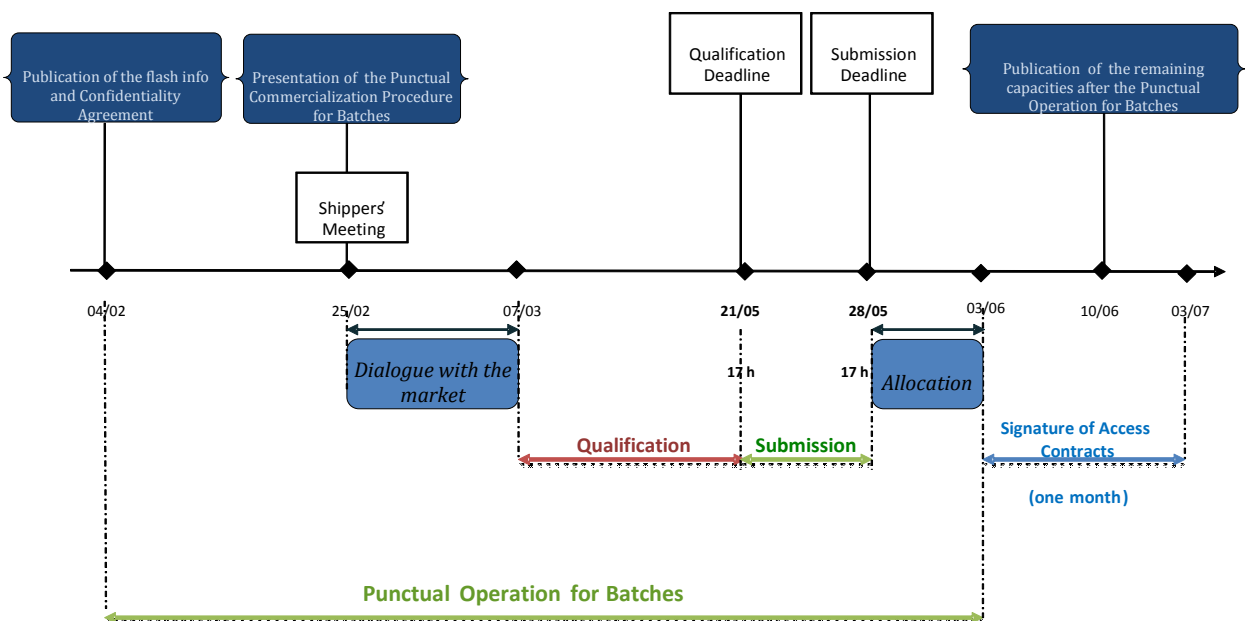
Publication of the flash info and Confidentiality Agreement

Presentation of the Punctual Commercialization Procedure for Batches

Qualification Deadline

Submission Deadline

Publication of the remaining capacities after the Punctual Operation for Batches

Shippers' Meeting

04/02

25/02

07/03

21/05

28/05

03/06

10/06

03/07

Dialogue with the market

17 h

17 h

Allocation

Qualification

Submission

Signature of Access Contracts

(one month)

Punctual Operation for Batches